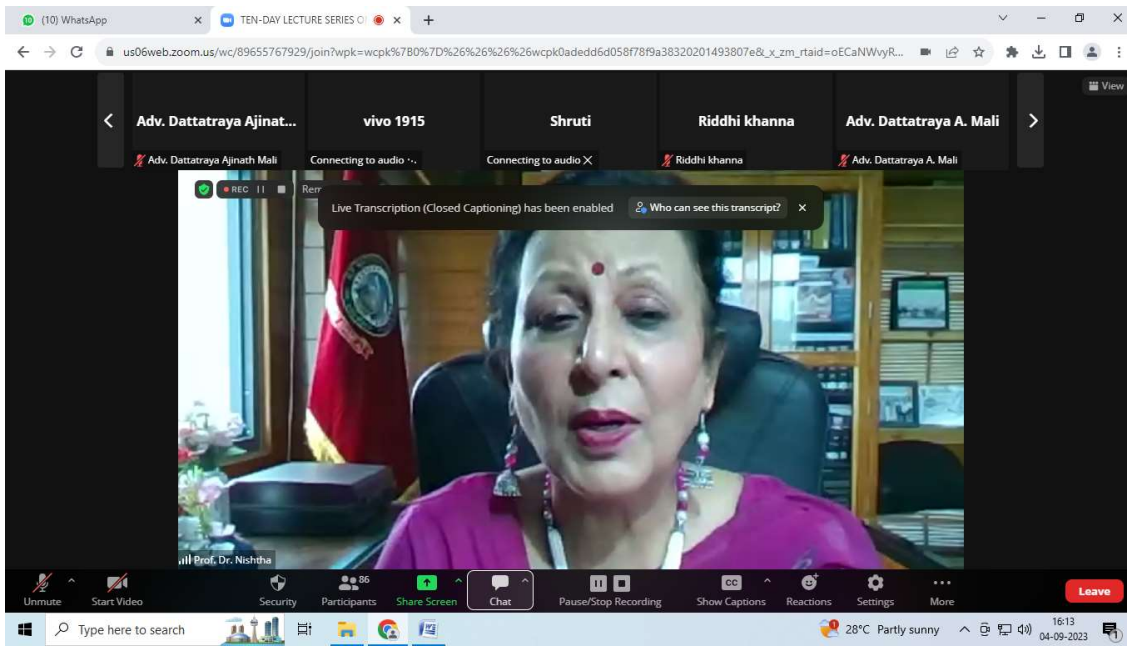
(10) WhatsApp
TEN-DAY LECTURE SERIES O
us06web.zoom.us/wc/89655767929/join?wpk=wcpk%7B0%7D%26%26%26%26wcpk0adedd6d058f78f9a38320201493807e&_x_zm_rtaid=oECaNWvyR...
View

Adv. Dattatraya Ajinat...
Adv. Dattatraya Ajinath Mali
vivo 1915
Connecting to audio
Shruti
Connecting to audio
Riddhi khanna
Riddhi khanna
Adv. Dattatraya A. Mali
Adv. Dattatraya A. Mali

REC
Rem
Live Transcription (Closed Captioning) has been enabled
Who can see this transcript?

Prof. Dr. Nishtha

Unmute
Start Video
Security
86
Participants
Share Screen
Chat
Pause/Stop Recording
Show Captions
Reactions
Settings
More
Leave

Type here to search
28°C Partly sunny
16:13
04-09-2023